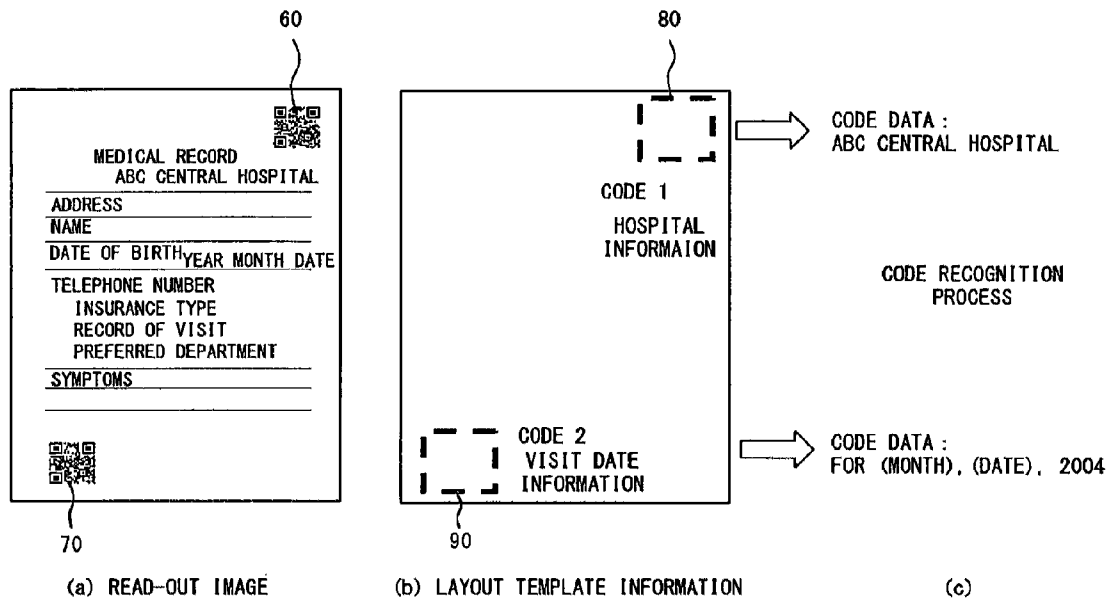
60

MEDICAL RECORD
ABC CENTRAL HOSPITAL

ADDRESS
NAME
DATE OF BIRTH YEAR MONTH DATE
TELEPHONE NUMBER
INSURANCE TYPE
RECORD OF VISIT
PREFERRED DEPARTMENT
SYMPTOMS

70

(a) READ-OUT IMAGE

80

CODE 1
HOSPITAL
INFORMAION

CODE 2
VISIT DATE
INFORMATION

90

(b) LAYOUT TEMPLATE INFORMATION

CODE DATA :
ABC CENTRAL HOSPITAL

CODE RECOGNITION
PROCESS

CODE DATA :
FOR (MONTH), (DATE), 2004

(c)